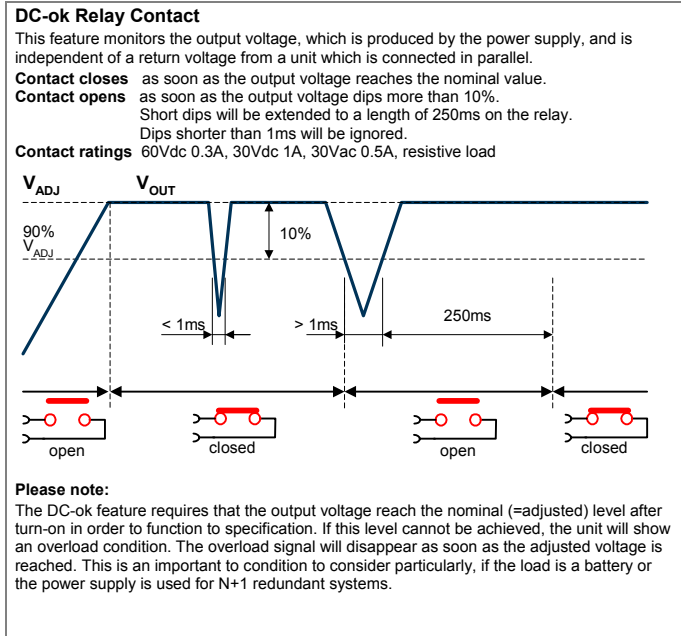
**DC-ok Relay Contact**

This feature monitors the output voltage, which is produced by the power supply, and is independent of a return voltage from a unit which is connected in parallel.

**Contact closes** as soon as the output voltage reaches the nominal value.
**Contact opens** as soon as the output voltage dips more than 10%.
Short dips will be extended to a length of 250ms on the relay.
Dips shorter than 1ms will be ignored.
**Contact ratings** 60Vdc 0.3A, 30Vdc 1A, 30Vac 0.5A, resistive load

$V_{ADJ}$ $V_{OUT}$

90% $V_{ADJ}$

10%

< 1ms

> 1ms

250ms

open

closed

open

closed

**Please note:**

The DC-ok feature requires that the output voltage reach the nominal (=adjusted) level after turn-on in order to function to specification. If this level cannot be achieved, the unit will show an overload condition. The overload signal will disappear as soon as the adjusted voltage is reached. This is an important to condition to consider particularly, if the load is a battery or the power supply is used for N+1 redundant systems.